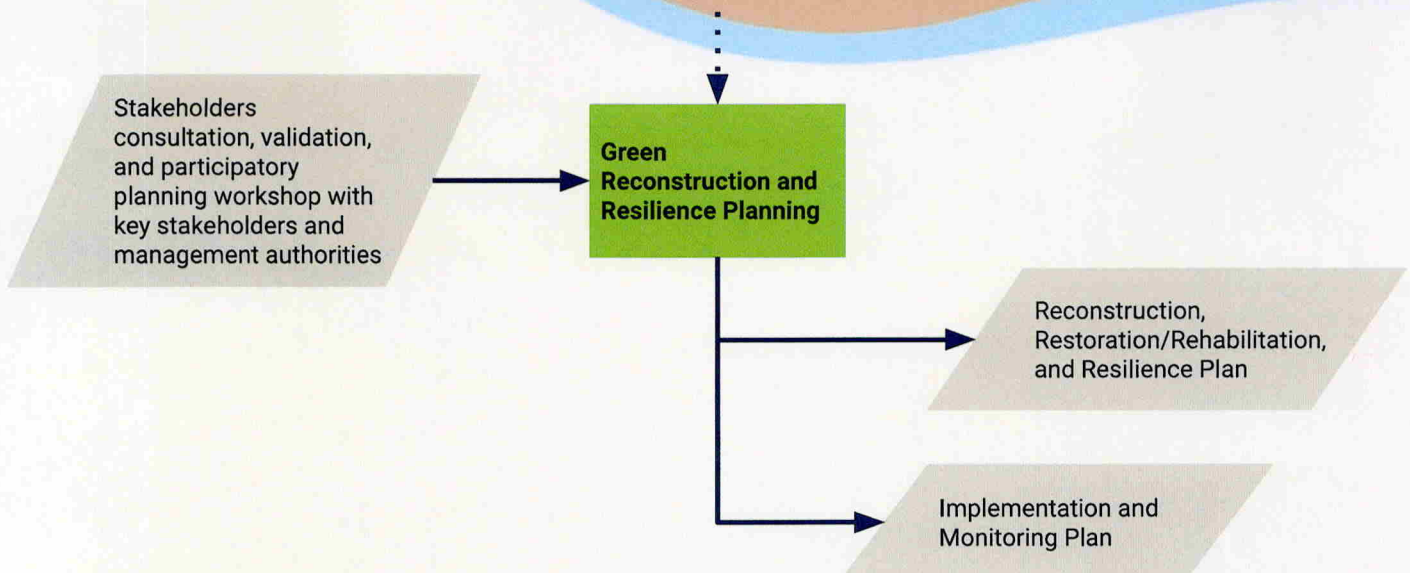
Stakeholders consultation, validation, and participatory planning workshop with key stakeholders and management authorities

Green Reconstruction and Resilience Planning

Reconstruction, Restoration/Rehabilitation, and Resilience Plan

Implementation and Monitoring Plan